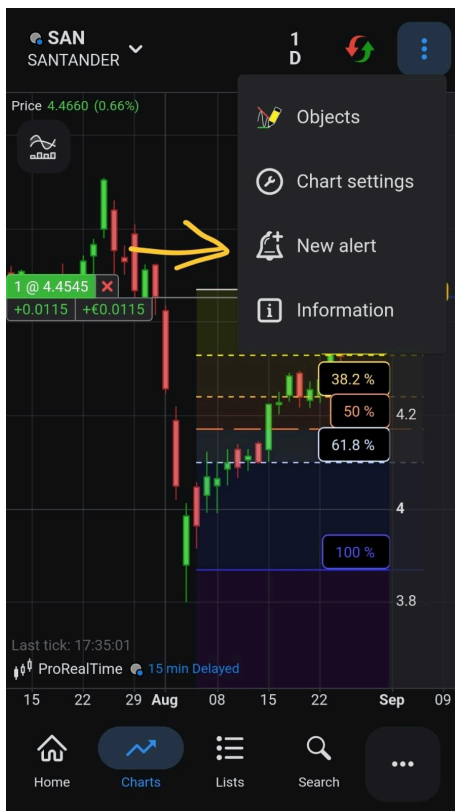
SAN
SANTANDER

1
D

Price 4.4660 (0.66%)

Objects

Chart settings

New alert

Information

1 @ 4.4545 ✕
+0.0115 +€0.0115

38.2 %
50 %
4.2
61.8 %
4
100 %
3.8

Last tick: 17:35:01
ProRealTime 15 min Delayed

15 22 29 Aug 08 15 22 Sep 09

Home Charts Lists Search ...